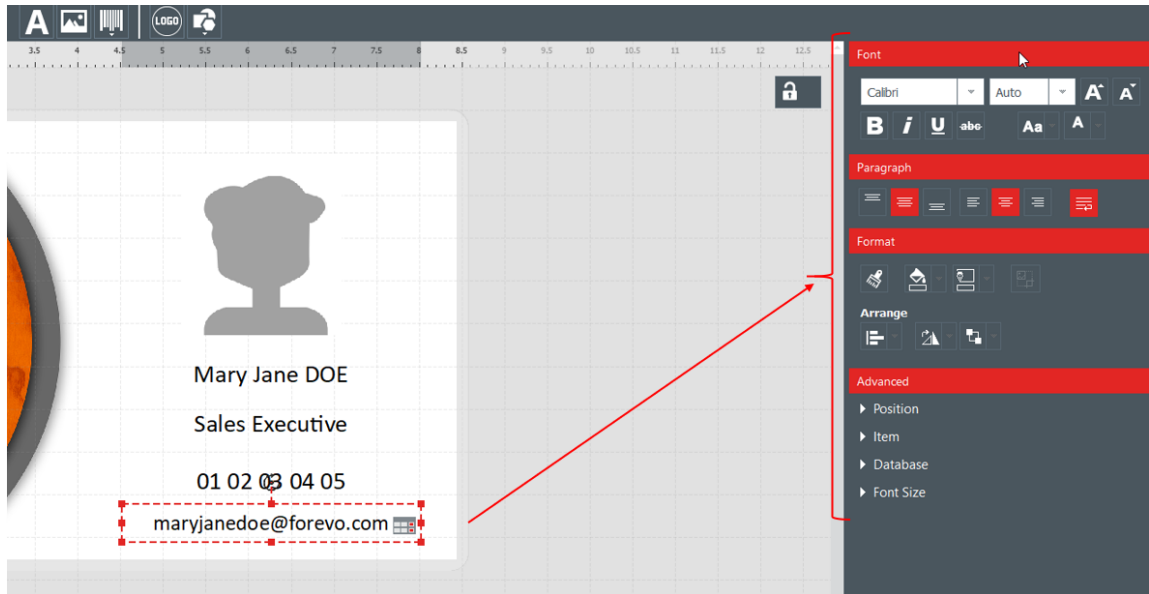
A LOGO

3.5 4 4.5 5 5.5 6 6.5 7 7.5 8 8.5 9 9.5 10 10.5 11 11.5 12 12.5

Mary Jane DOE

Sales Executive

01 02 03 04 05

maryjanedoe@forevo.com

Font

Calibri

Auto

B I U abc Aa A

Paragraph

Format

Arrange

Advanced

Position

Item

Database

Font Size